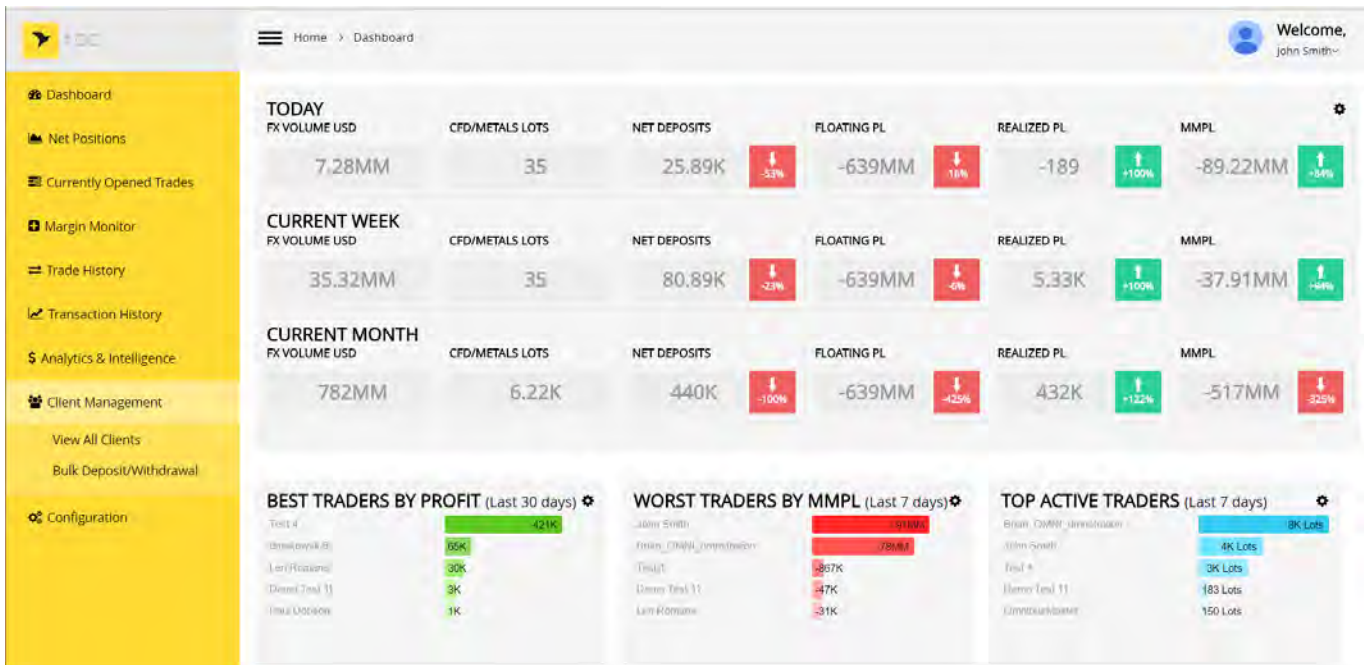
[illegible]

Home > Dashboard

Welcome,
John Smith

Dashboard
Net Positions
Currently Opened Trades
Margin Monitor
Trade History
Transaction History
$ Analytics & Intelligence
Client Management
View All Clients
Bulk Deposit/Withdrawal
Configuration

TODAY

| FX VOLUME USD | CFD/METALS LOTS | NET DEPOSITS | | FLOATING PL | | REALIZED PL | | MMPL | |
|---|---|---|---|---|---|---|---|---|---|
| 7.28MM | 35 | 25.89K | -53% | -639MM | -16% | -189 | +100% | -89.22MM | +84% |

CURRENT WEEK

| FX VOLUME USD | CFD/METALS LOTS | NET DEPOSITS | | FLOATING PL | | REALIZED PL | | MMPL | |
|---|---|---|---|---|---|---|---|---|---|
| 35.32MM | 35 | 80.89K | -23% | -639MM | -6% | 5.33K | +100% | -37.91MM | +49% |

CURRENT MONTH

| FX VOLUME USD | CFD/METALS LOTS | NET DEPOSITS | | FLOATING PL | | REALIZED PL | | MMPL | |
|---|---|---|---|---|---|---|---|---|---|
| 782MM | 6.22K | 440K | -100% | -639MM | -425% | 432K | +122% | -517MM | -325% |

BEST TRADERS BY PROFIT (Last 30 days)

| | |
|---|---|
| Test 4 | 421K |
| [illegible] | 65K |
| Len Romans | 30K |
| Demo Test 11 | 3K |
| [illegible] | 1K |

WORST TRADERS BY MMPL (Last 7 days)

| | |
|---|---|
| John Smith | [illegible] |
| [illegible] | 78MM |
| Test1 | -867K |
| Demo Test 11 | -47K |
| Len Romans | -31K |

TOP ACTIVE TRADERS (Last 7 days)

| | |
|---|---|
| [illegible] | 8K Lots |
| John Smith | 4K Lots |
| Test 4 | 3K Lots |
| Demo Test 11 | 183 Lots |
| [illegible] | 150 Lots |